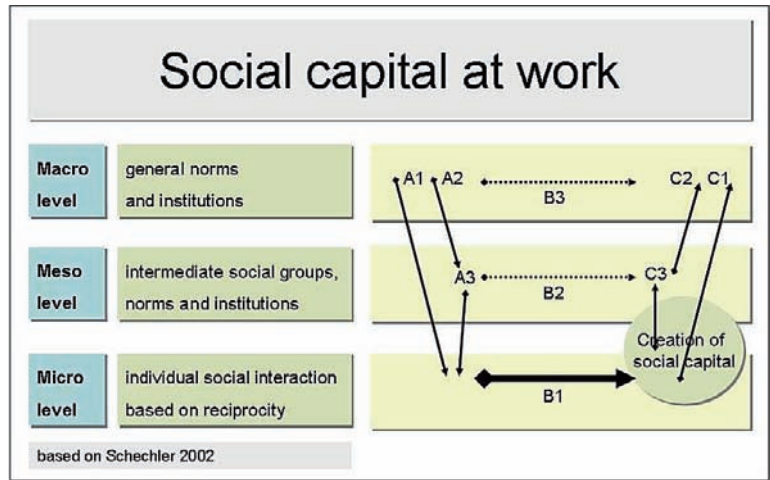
Social capital at work

Macro level

general norms and institutions

Meso level

intermediate social groups, norms and institutions

Micro level

individual social interaction based on reciprocity

based on Schechler 2002

A1 A2

B3

C2 C1

A3

B2

C3

Creation of social capital

B1